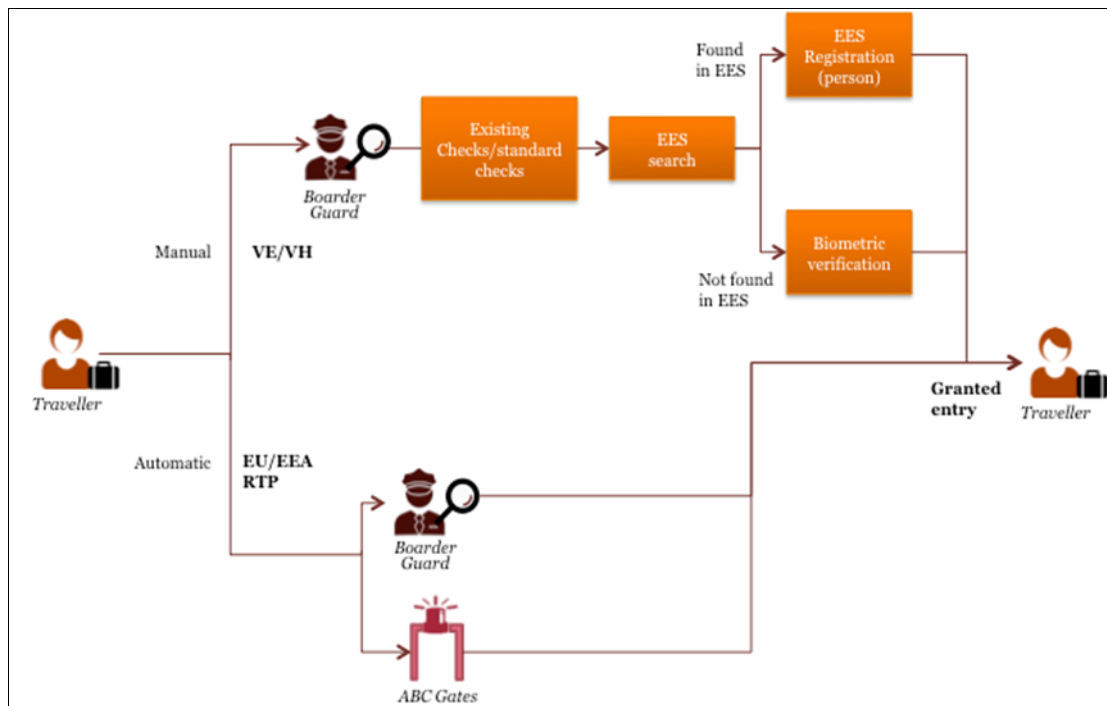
Found in EES

EES Registration (person)

Boarder Guard

Existing Checks/standard checks

EES search

Manual

VE/VH

Biometric verification

Not found in EES

Traveller

Granted entry

Traveller

Automatic

EU/EEA RTP

Boarder Guard

ABC Gates